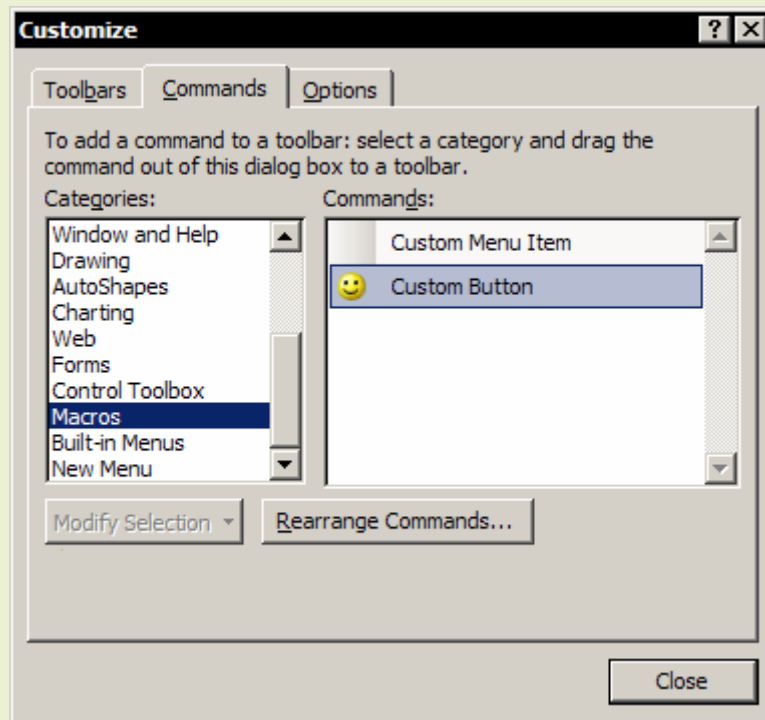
Customize

?

Toolbars | Commands | Options

To add a command to a toolbar: select a category and drag the command out of this dialog box to a toolbar.

Categories:
Window and Help
Drawing
AutoShapes
Charting
Web
Forms
Control Toolbox
Macros
Built-in Menus
New Menu

Commands:
Custom Menu Item
Custom Button

Modify Selection ▾

Rearrange Commands...

Close